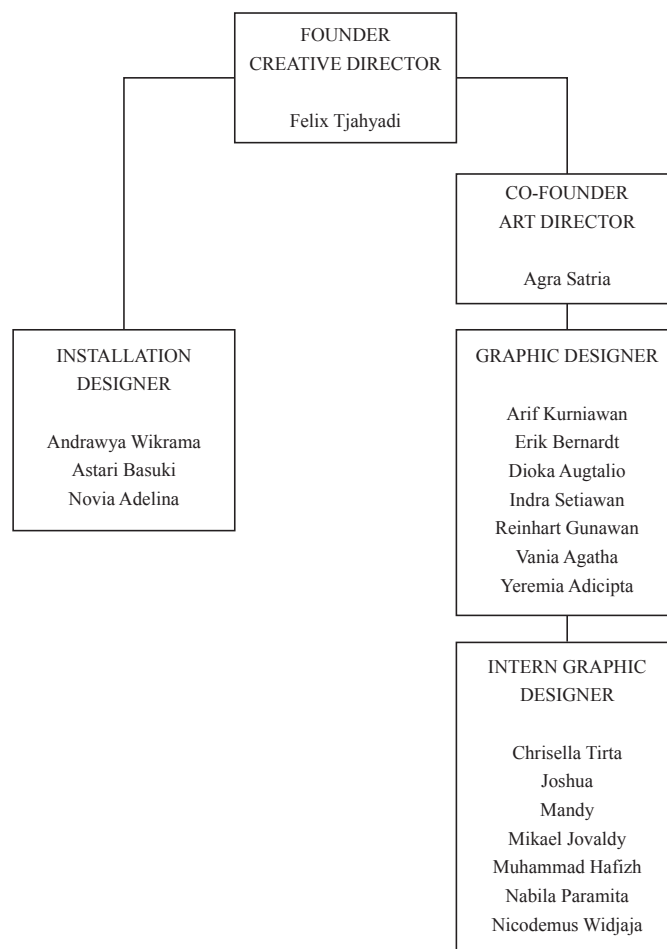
FOUNDER
CREATIVE DIRECTOR

Felix Tjahyadi

CO-FOUNDER
ART DIRECTOR

Agra Satria

INSTALLATION DESIGNER

Andrawya Wikrama
Astari Basuki
Novia Adelina

GRAPHIC DESIGNER

Arif Kurniawan
Erik Bernardt
Dioka Augtalio
Indra Setiawan
Reinhart Gunawan
Vania Agatha
Yeremia Adicipta

INTERN GRAPHIC DESIGNER

Chrisella Tirta
Joshua
Mandy
Mikael Jovaldy
Muhammad Hafizh
Nabila Paramita
Nicodemus Widjaja